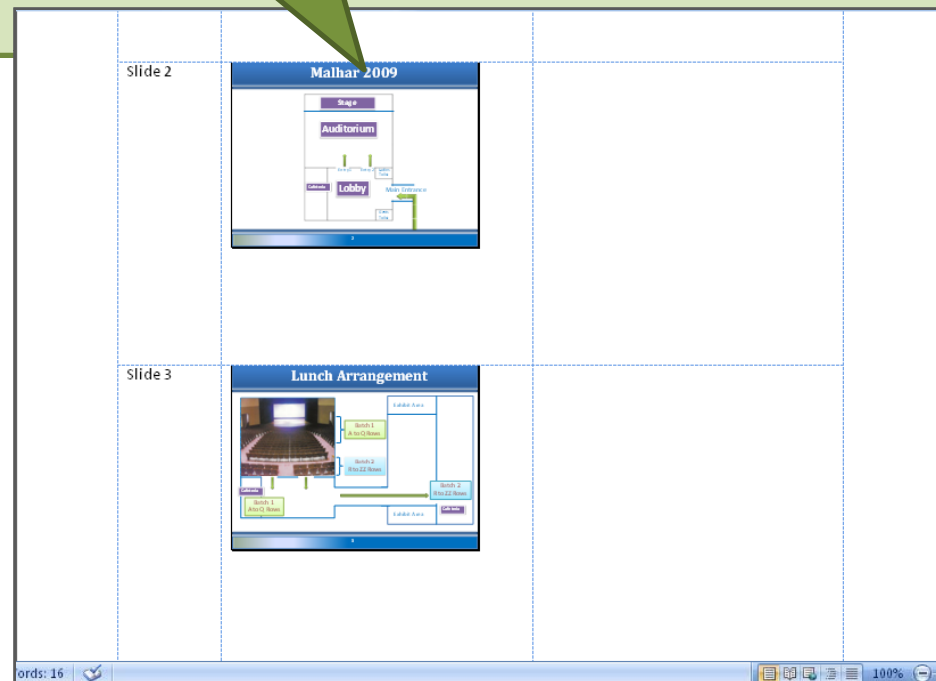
Slide 2

Malhar 2009

Stage

Auditorium

Lobby

Main Entrance

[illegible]

2

Slide 3

Lunch Arrangement

Batch 1
A to Q Rows

Batch 2
R to Z2 Rows

Batch 1
A to Q Rows

Batch 2
R to Z2 Rows

Exhibit Area

Exhibit Area

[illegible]

3

ords: 16

100%